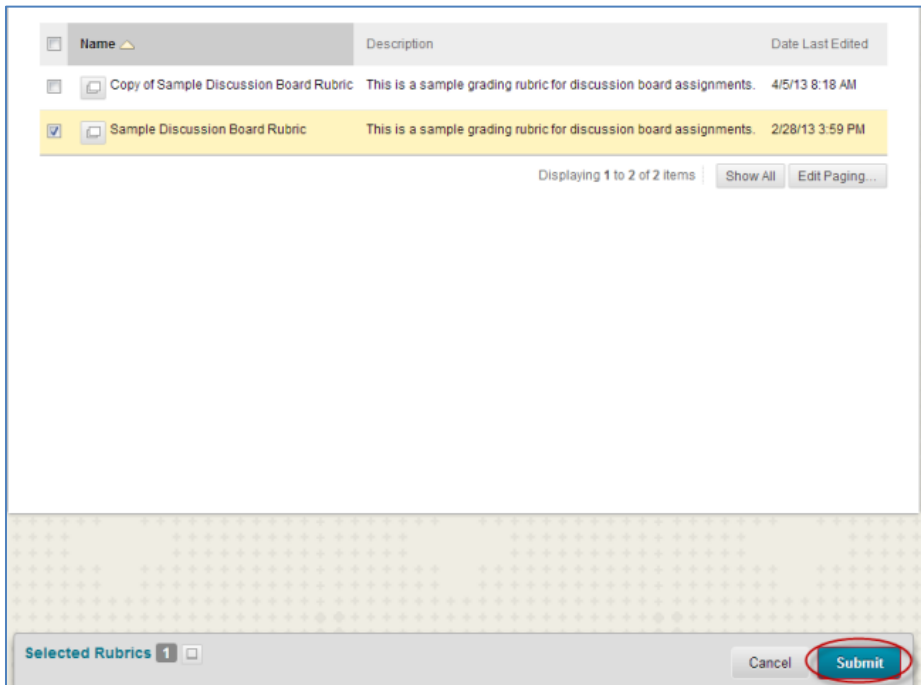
| | Name | Description | Date Last Edited |
|---|---|---|---|
| | Copy of Sample Discussion Board Rubric | This is a sample grading rubric for discussion board assignments. | 4/5/13 8:18 AM |
| | Sample Discussion Board Rubric | This is a sample grading rubric for discussion board assignments. | 2/28/13 3:59 PM |

Displaying 1 to 2 of 2 items Show All Edit Paging...

Selected Rubrics 1

Cancel Submit